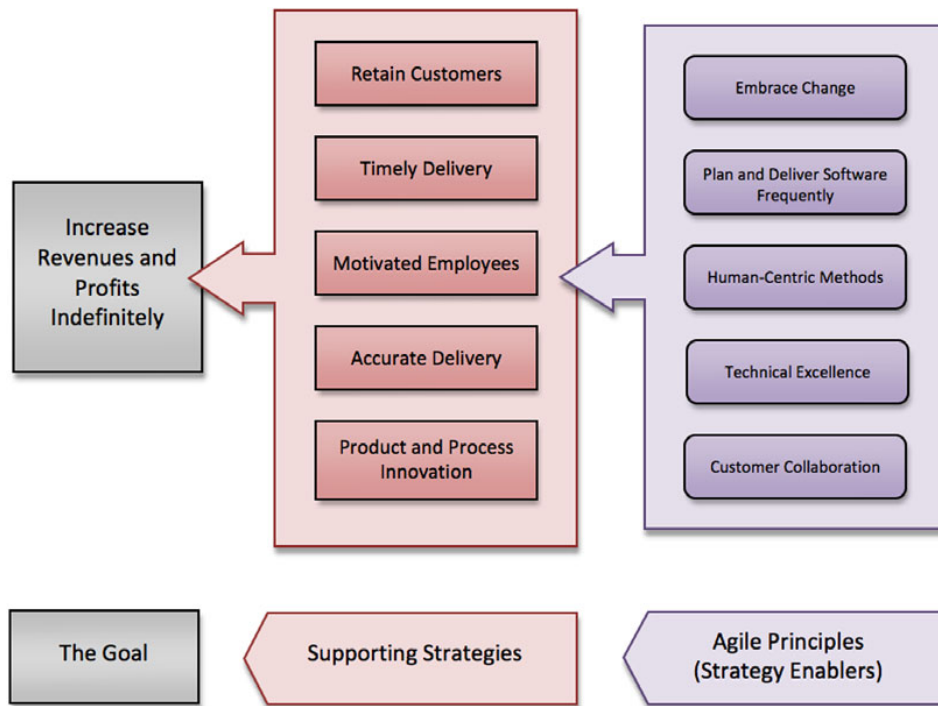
Increase Revenues and Profits Indefinitely

Retain Customers

Timely Delivery

Motivated Employees

Accurate Delivery

Product and Process Innovation

Embrace Change

Plan and Deliver Software Frequently

Human-Centric Methods

Technical Excellence

Customer Collaboration

The Goal

Supporting Strategies

Agile Principles (Strategy Enablers)